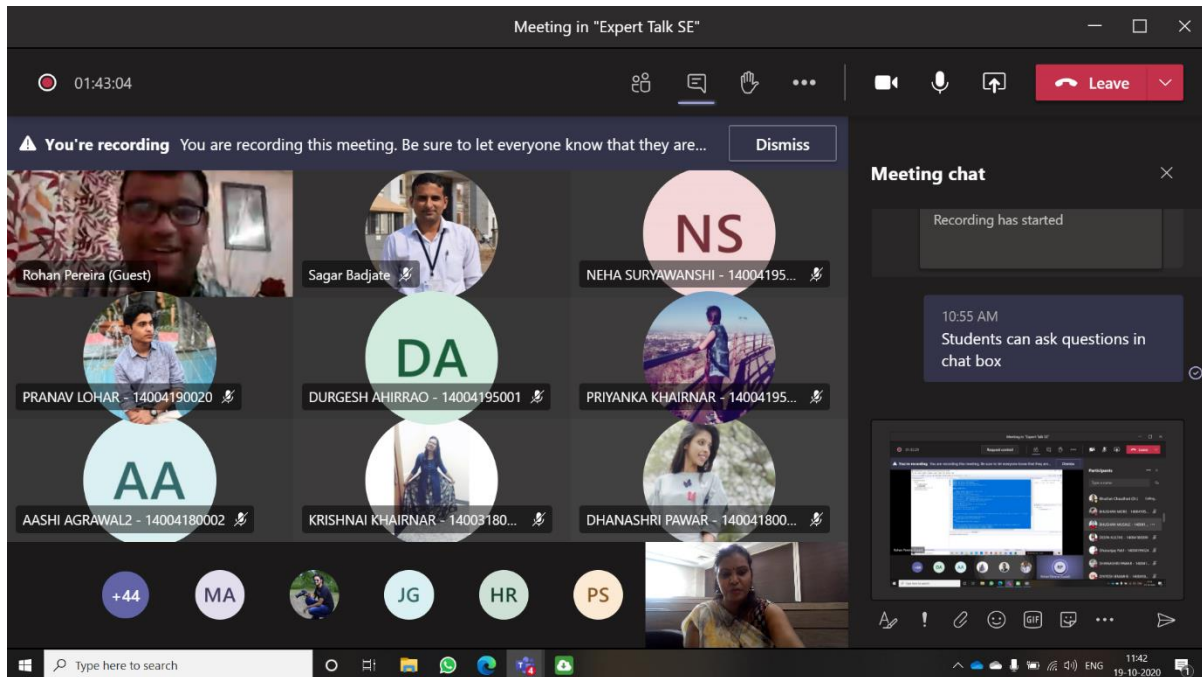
Meeting in "Expert Talk SE"

01:43:04

Leave

You're recording You are recording this meeting. Be sure to let everyone know that they are...

Dismiss

Meeting chat

Recording has started

10:55 AM
Students can ask questions in chat box

Rohan Pereira (Guest)

Sagar Badjate

NS

NEHA SURYAWANSHI - 14004195...

PRANAV LOHAR - 14004190020

DA

DURGESH AHIRRAO - 14004195001

PRIYANKA KHAIRNAR - 14004195...

AA

AASHI AGRAWAL2 - 14004180002

KRISHNAI KHAIRNAR - 14003180...

DHANASHRI PAWAR - 140041800...

+44

MA

JG

HR

PS

Type here to search

ENG

11:42
19-10-2020